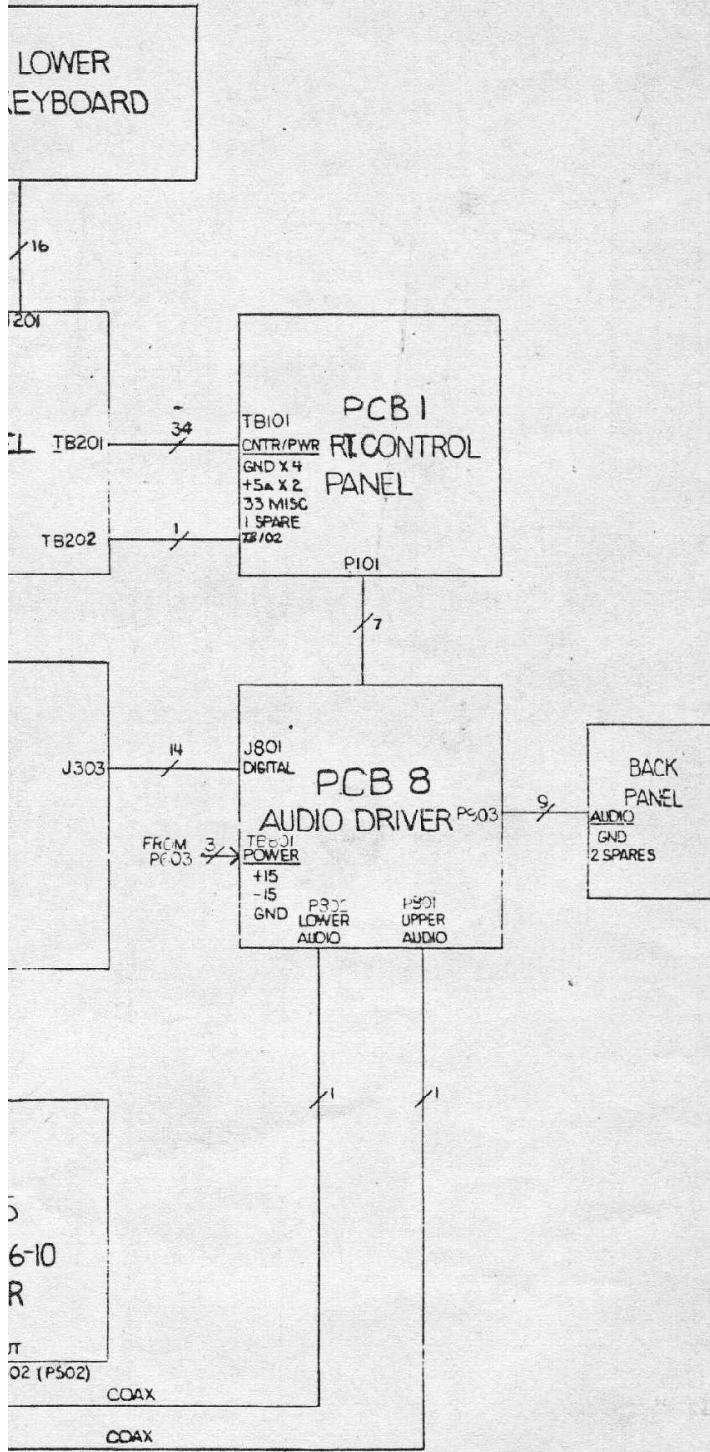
LOWER
EYBOARD

16

T201

EL TB201

TB202

34

1

TB101
CNTR/PWR
GND X 4
+5a X 2
33 MISC
1 SPARE
TB/02

PCB1
RT CONTROL
PANEL

P101

7

J303

14

J801
DIGITAL

PCB 8
AUDIO DRIVER

P503

9

BACK
PANEL
AUDIO
GND
2 SPARES

FROM
P603

3

TB801
POWER
+15
-15
GND

P802
LOWER
AUDIO

P901
UPPER
AUDIO

1

1

5
6-10
R

UT
02 (P502)

COAX

COAX